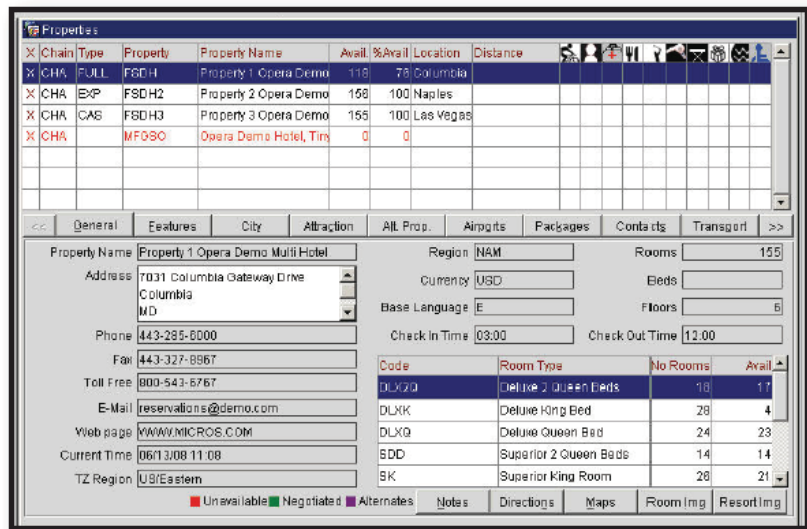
Properties

| X | Chain | Type | Property | Property Name | Avail. | %Avail | Location | Distance |
|---|---|---|---|---|---|---|---|---|
| X | CHA | FULL | FSDH | Property 1 Opera Demo | 118 | 76 | Columbia | |
| X | CHA | EXP | FSDH2 | Property 2 Opera Demo | 158 | 100 | Naples | |
| X | CHA | CAS | FSDH3 | Property 3 Opera Demo | 155 | 100 | Las Vegas | |
| X | CHA | | MFGSO | Opera Demo Hotel, Tiny | 0 | 0 | | |

<< General Features City Attraction Alt. Prop. Airports Packages Contacts Transport >>

Property Name Property 1 Opera Demo Multi Hotel
Address 7031 Columbia Gateway Drive Columbia MD
Phone 443-285-6000
Fax 443-327-8967
Toll Free 800-543-6767
E-Mail reservations@demo.com
Web page WWW.MICROS.COM
Current Time 06/13/08 11:08
TZ Region US/Eastern

Region NAM
Currency USD
Base Language E
Check In Time 03:00
Rooms 155
Beds
Floors 6
Check Out Time 12:00

| Code | Room Type | No Rooms | Avail |
|---|---|---|---|
| DLXQQ | Deluxe 2 Queen Beds | 18 | 17 |
| DLXK | Deluxe King Bed | 28 | 4 |
| DLXQ | Deluxe Queen Bed | 24 | 23 |
| SDD | Superior 2 Queen Beds | 14 | 14 |
| SK | Superior King Room | 28 | 21 |

Unavailable Negotiated Alternates Notes Directions Maps Room Img Resort Img